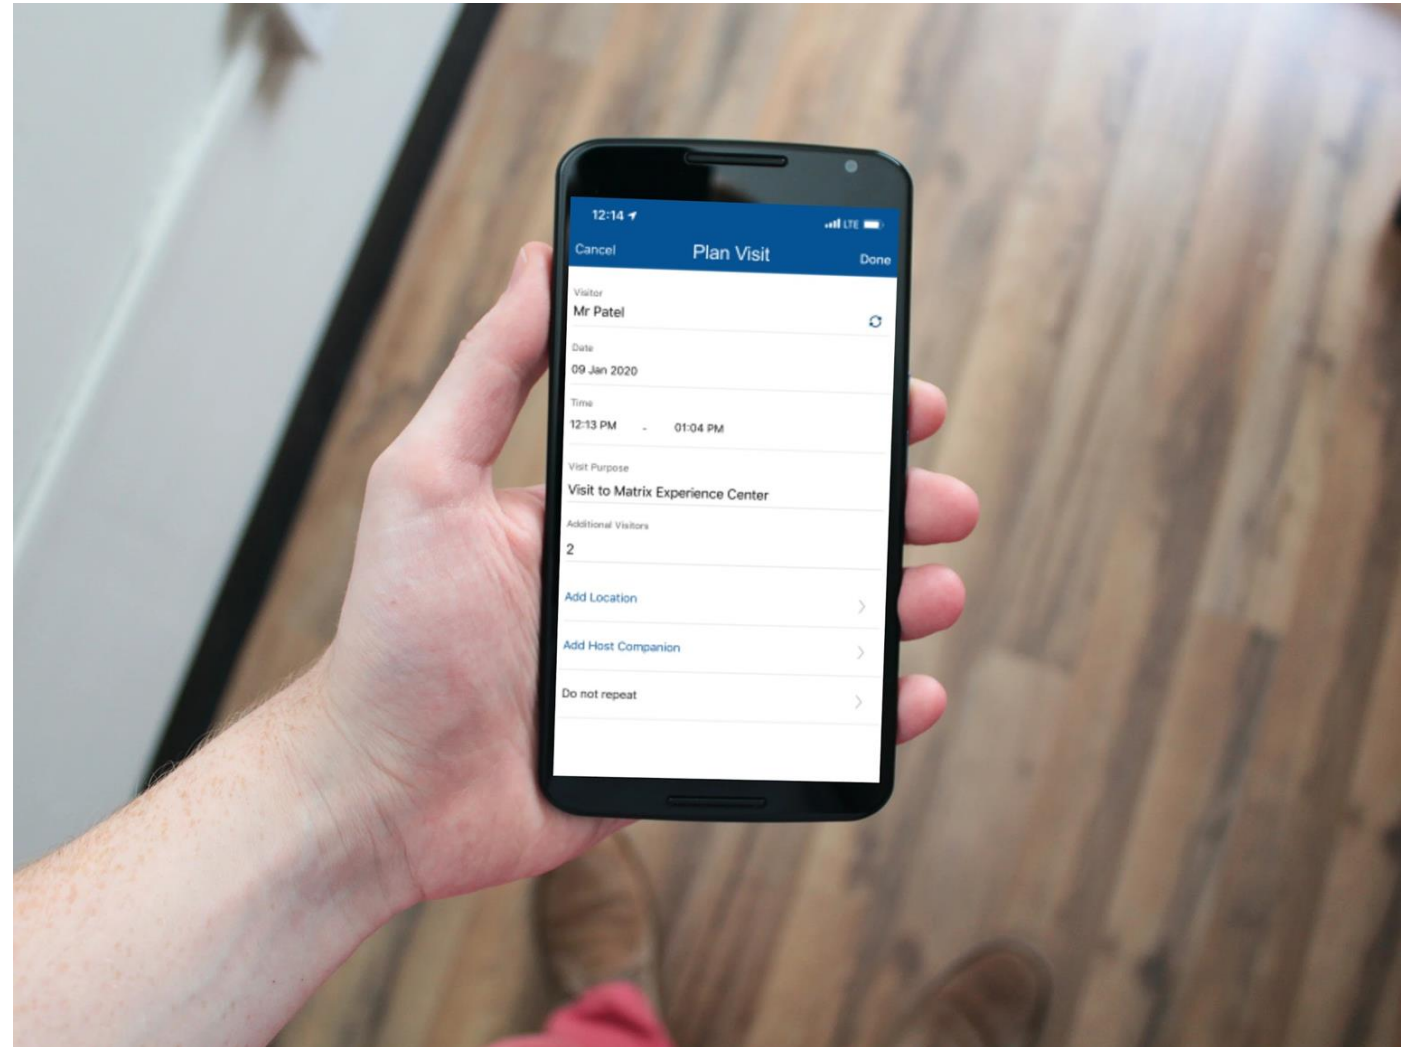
12:14
LTE
Cancel
Plan Visit
Done
Visitor
Mr Patel
Date
09 Jan 2020
Time
12:13 PM - 01:04 PM
Visit Purpose
Visit to Matrix Experience Center
Additional Visitors
2
Add Location
Add Host Companion
Do not repeat